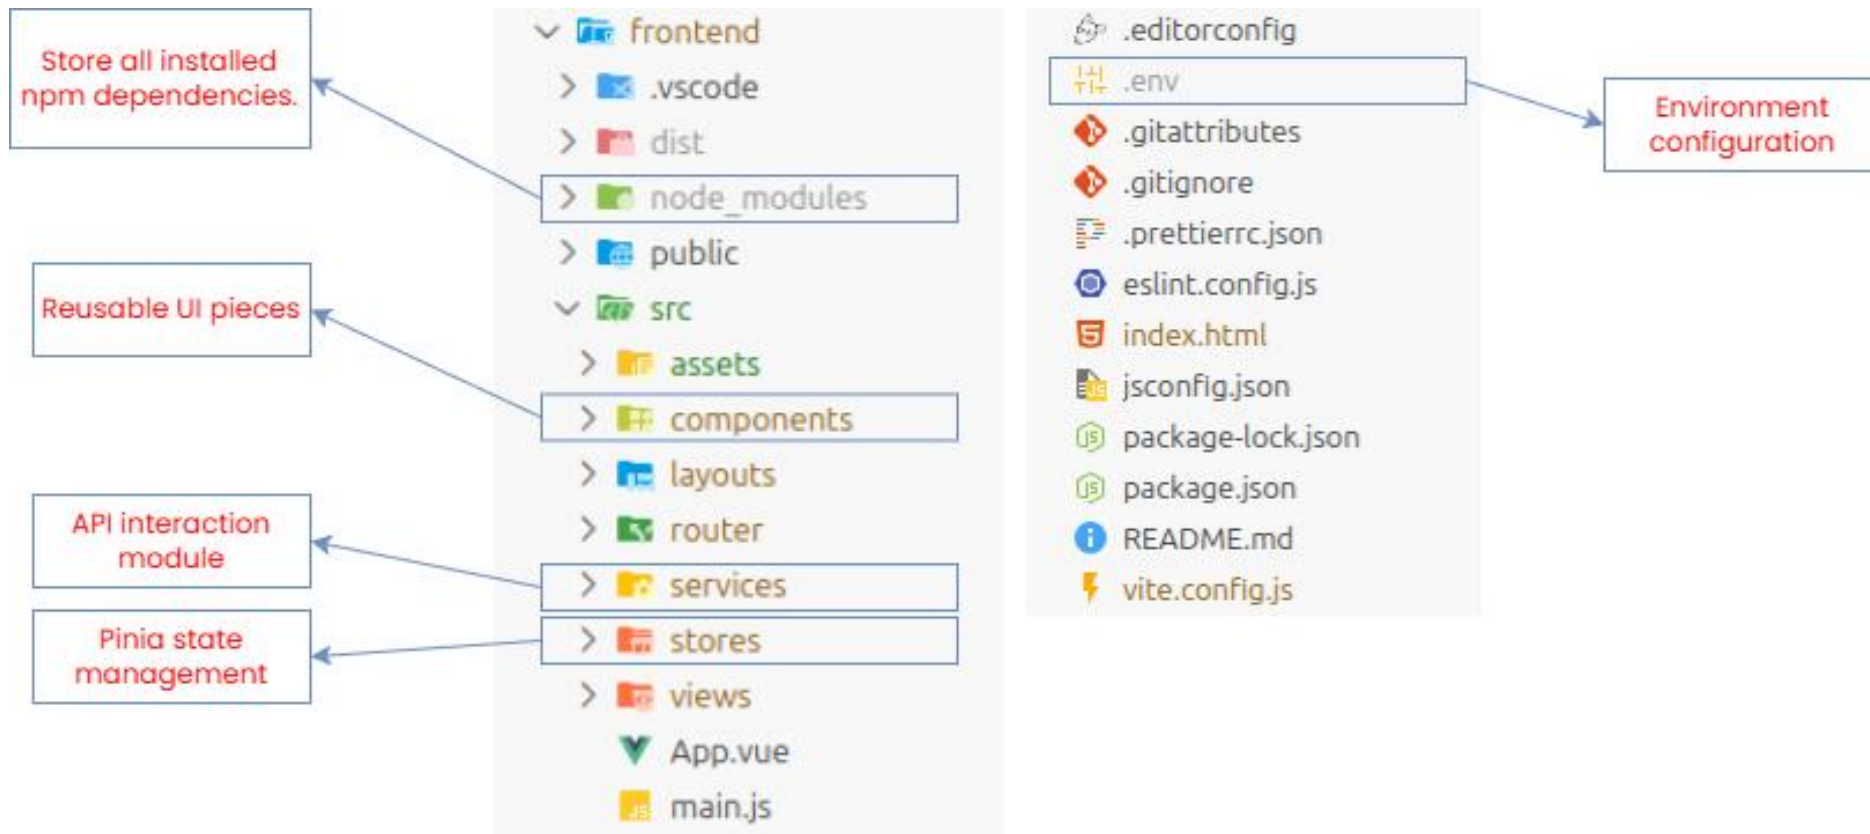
Store all installed npm dependencies.

Reusable UI pieces

API interaction module

Pinia state management

frontend
.vscode
dist
node_modules
public
src
assets
components
layouts
router
services
stores
views
App.vue
main.js

.editorconfig
.env
.gitattributes
.gitignore
.prettierrc.json
eslint.config.js
index.html
jsconfig.json
package-lock.json
package.json
README.md
vite.config.js

Environment configuration